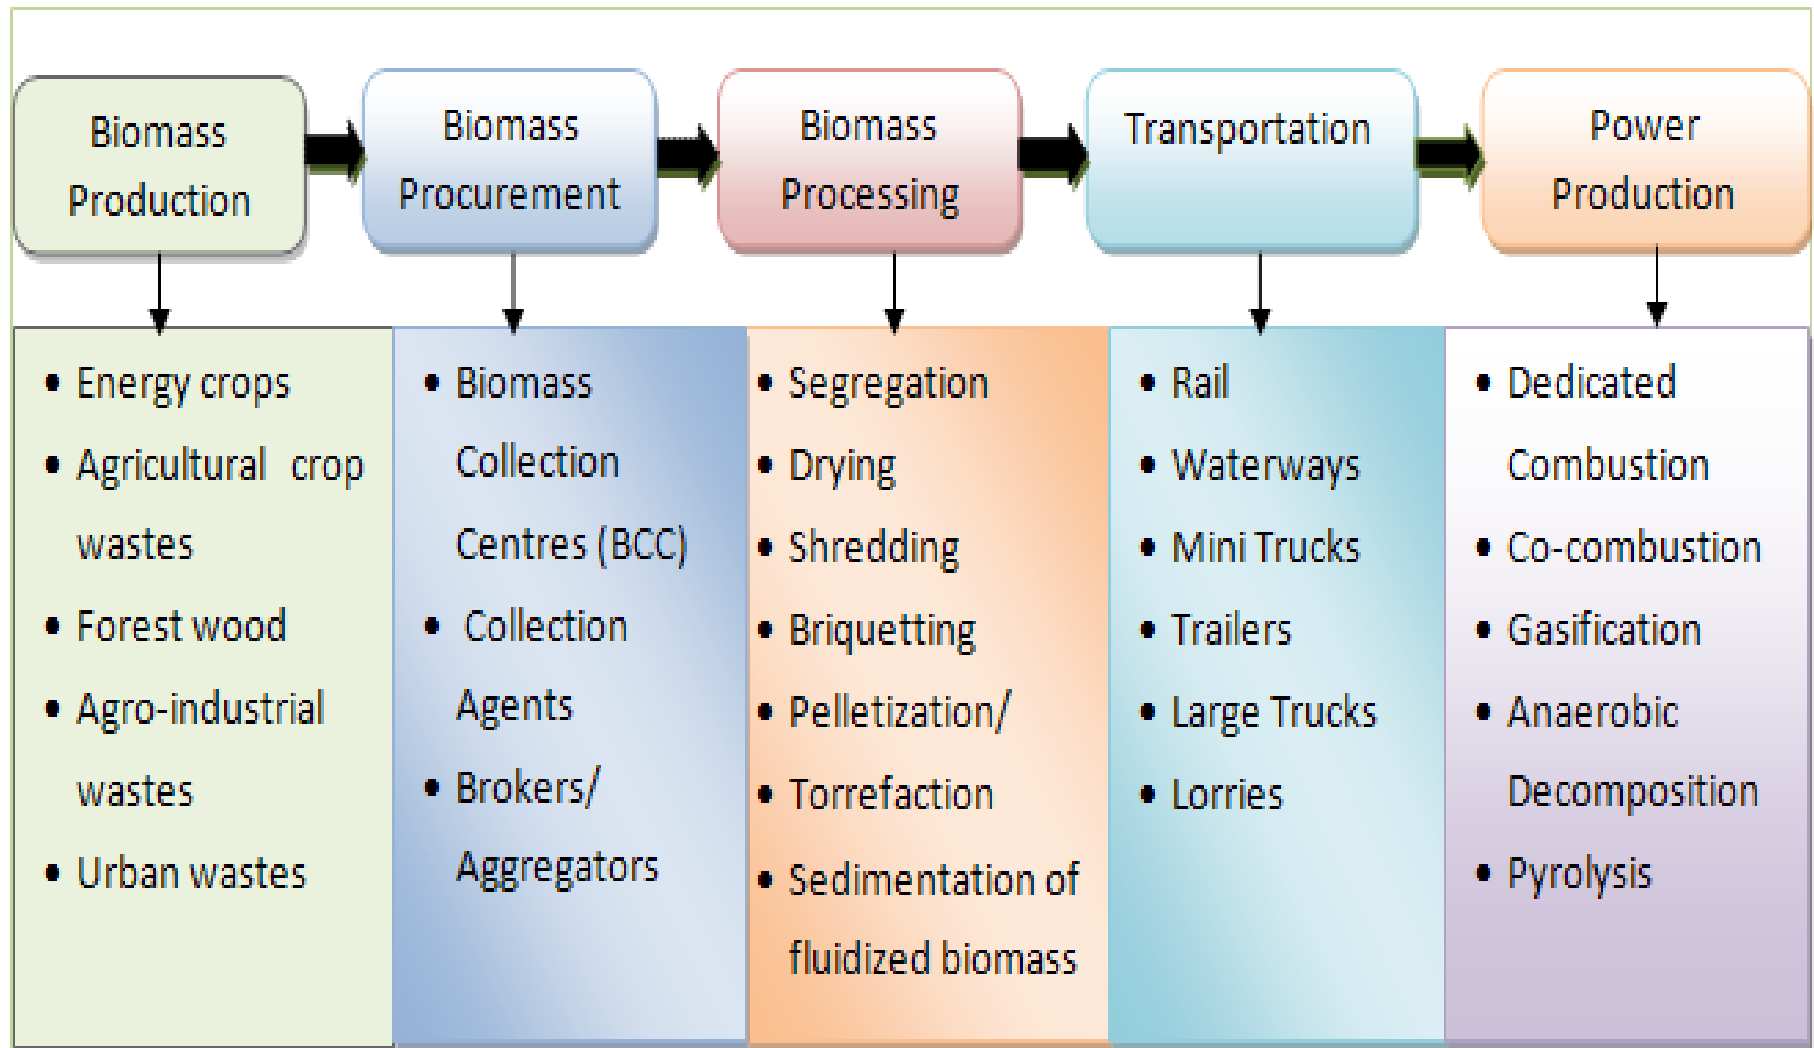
Biomass Production

Biomass Procurement

Biomass Processing

Transportation

Power Production

- Energy crops
- Agricultural crop wastes
- Forest wood
- Agro-industrial wastes
- Urban wastes

- Biomass Collection Centres (BCC)
- Collection Agents
- Brokers/ Aggregators

- Segregation
- Drying
- Shredding
- Briquetting
- Pelletization/
- Torrefaction
- Sedimentation of fluidized biomass

- Rail
- Waterways
- Mini Trucks
- Trailers
- Large Trucks
- Lorries

- Dedicated Combustion
- Co-combustion
- Gasification
- Anaerobic Decomposition
- Pyrolysis